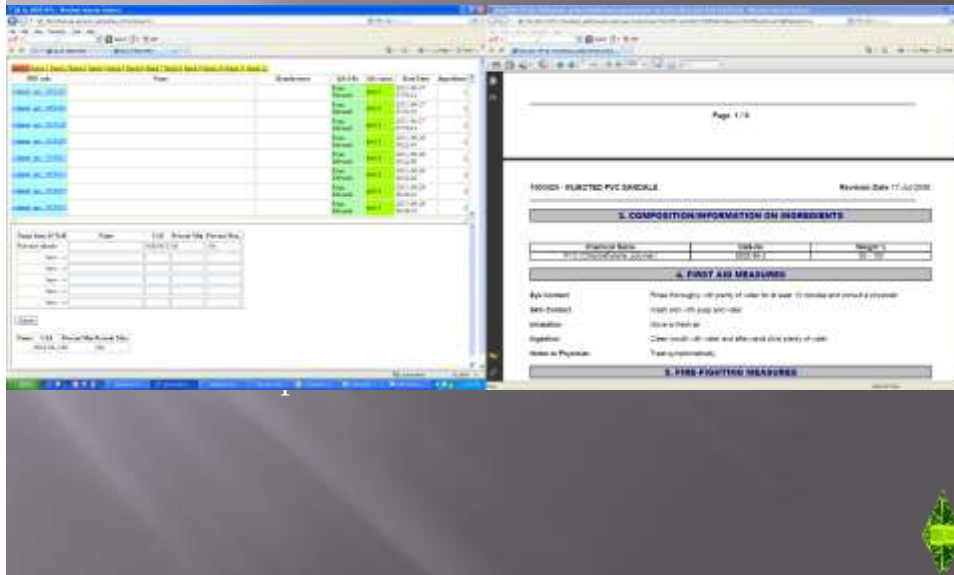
Page 1 / 6

Revision Date 17-Jul-2008

3. COMPOSITION/INFORMATION ON INGREDIENTS

| Chemical Name | CAS-No | Weight % |
|---|---|---|
| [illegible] | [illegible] | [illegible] |

4. FIRST AID MEASURES

Eye Contact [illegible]

Skin Contact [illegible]

Inhalation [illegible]

Ingestion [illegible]

Notes to Physician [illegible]

5. FIRE-FIGHTING MEASURES